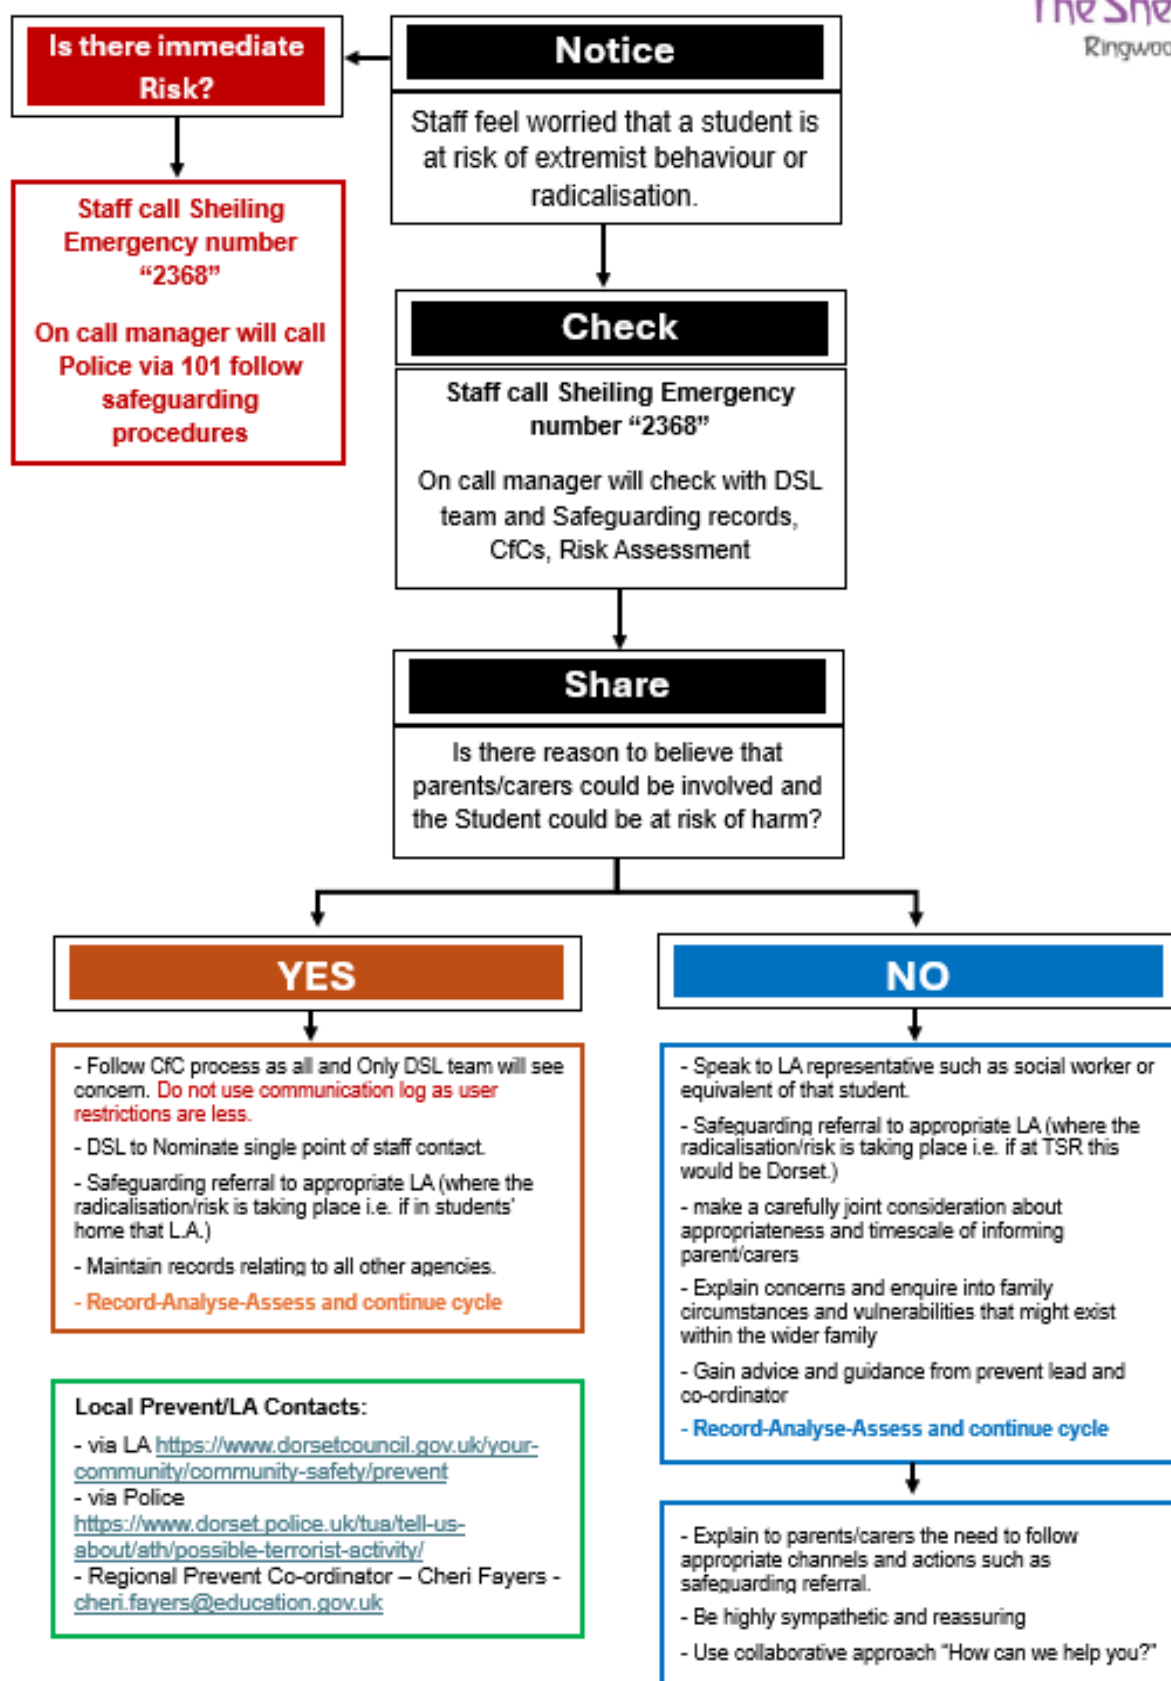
The She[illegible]
Ringwoo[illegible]

Is there immediate Risk?

Staff call Sheiling Emergency number "2368"

On call manager will call Police via 101 follow safeguarding procedures

Notice

Staff feel worried that a student is at risk of extremist behaviour or radicalisation.

Check

Staff call Sheiling Emergency number "2368"

On call manager will check with DSL team and Safeguarding records, CfCs, Risk Assessment

Share

Is there reason to believe that parents/carers could be involved and the Student could be at risk of harm?

YES

- Follow CfC process as all and Only DSL team will see concern. Do not use communication log as user restrictions are less.

- DSL to Nominate single point of staff contact.

- Safeguarding referral to appropriate LA (where the radicalisation/risk is taking place i.e. if in students' home that LA.)

- Maintain records relating to all other agencies.

- Record-Analyse-Assess and continue cycle

Local Prevent/LA Contacts:

- via LA https://www.dorsetcouncil.gov.uk/your-community/community-safety/prevent
- via Police https://www.dorset.police.uk/tua/tell-us-about/ath/possible-terrorist-activity/
- Regional Prevent Co-ordinator – Cheri Fayers - cheri.fayers@education.gov.uk

NO

- Speak to LA representative such as social worker or equivalent of that student.

- Safeguarding referral to appropriate LA (where the radicalisation/risk is taking place i.e. if at TSR this would be Dorset.)

- make a carefully joint consideration about appropriateness and timescale of informing parent/carers

- Explain concerns and enquire into family circumstances and vulnerabilities that might exist within the wider family

- Gain advice and guidance from prevent lead and co-ordinator

- Record-Analyse-Assess and continue cycle

- Explain to parents/carers the need to follow appropriate channels and actions such as safeguarding referral.

- Be highly sympathetic and reassuring

- Use collaborative approach "How can we help you?"